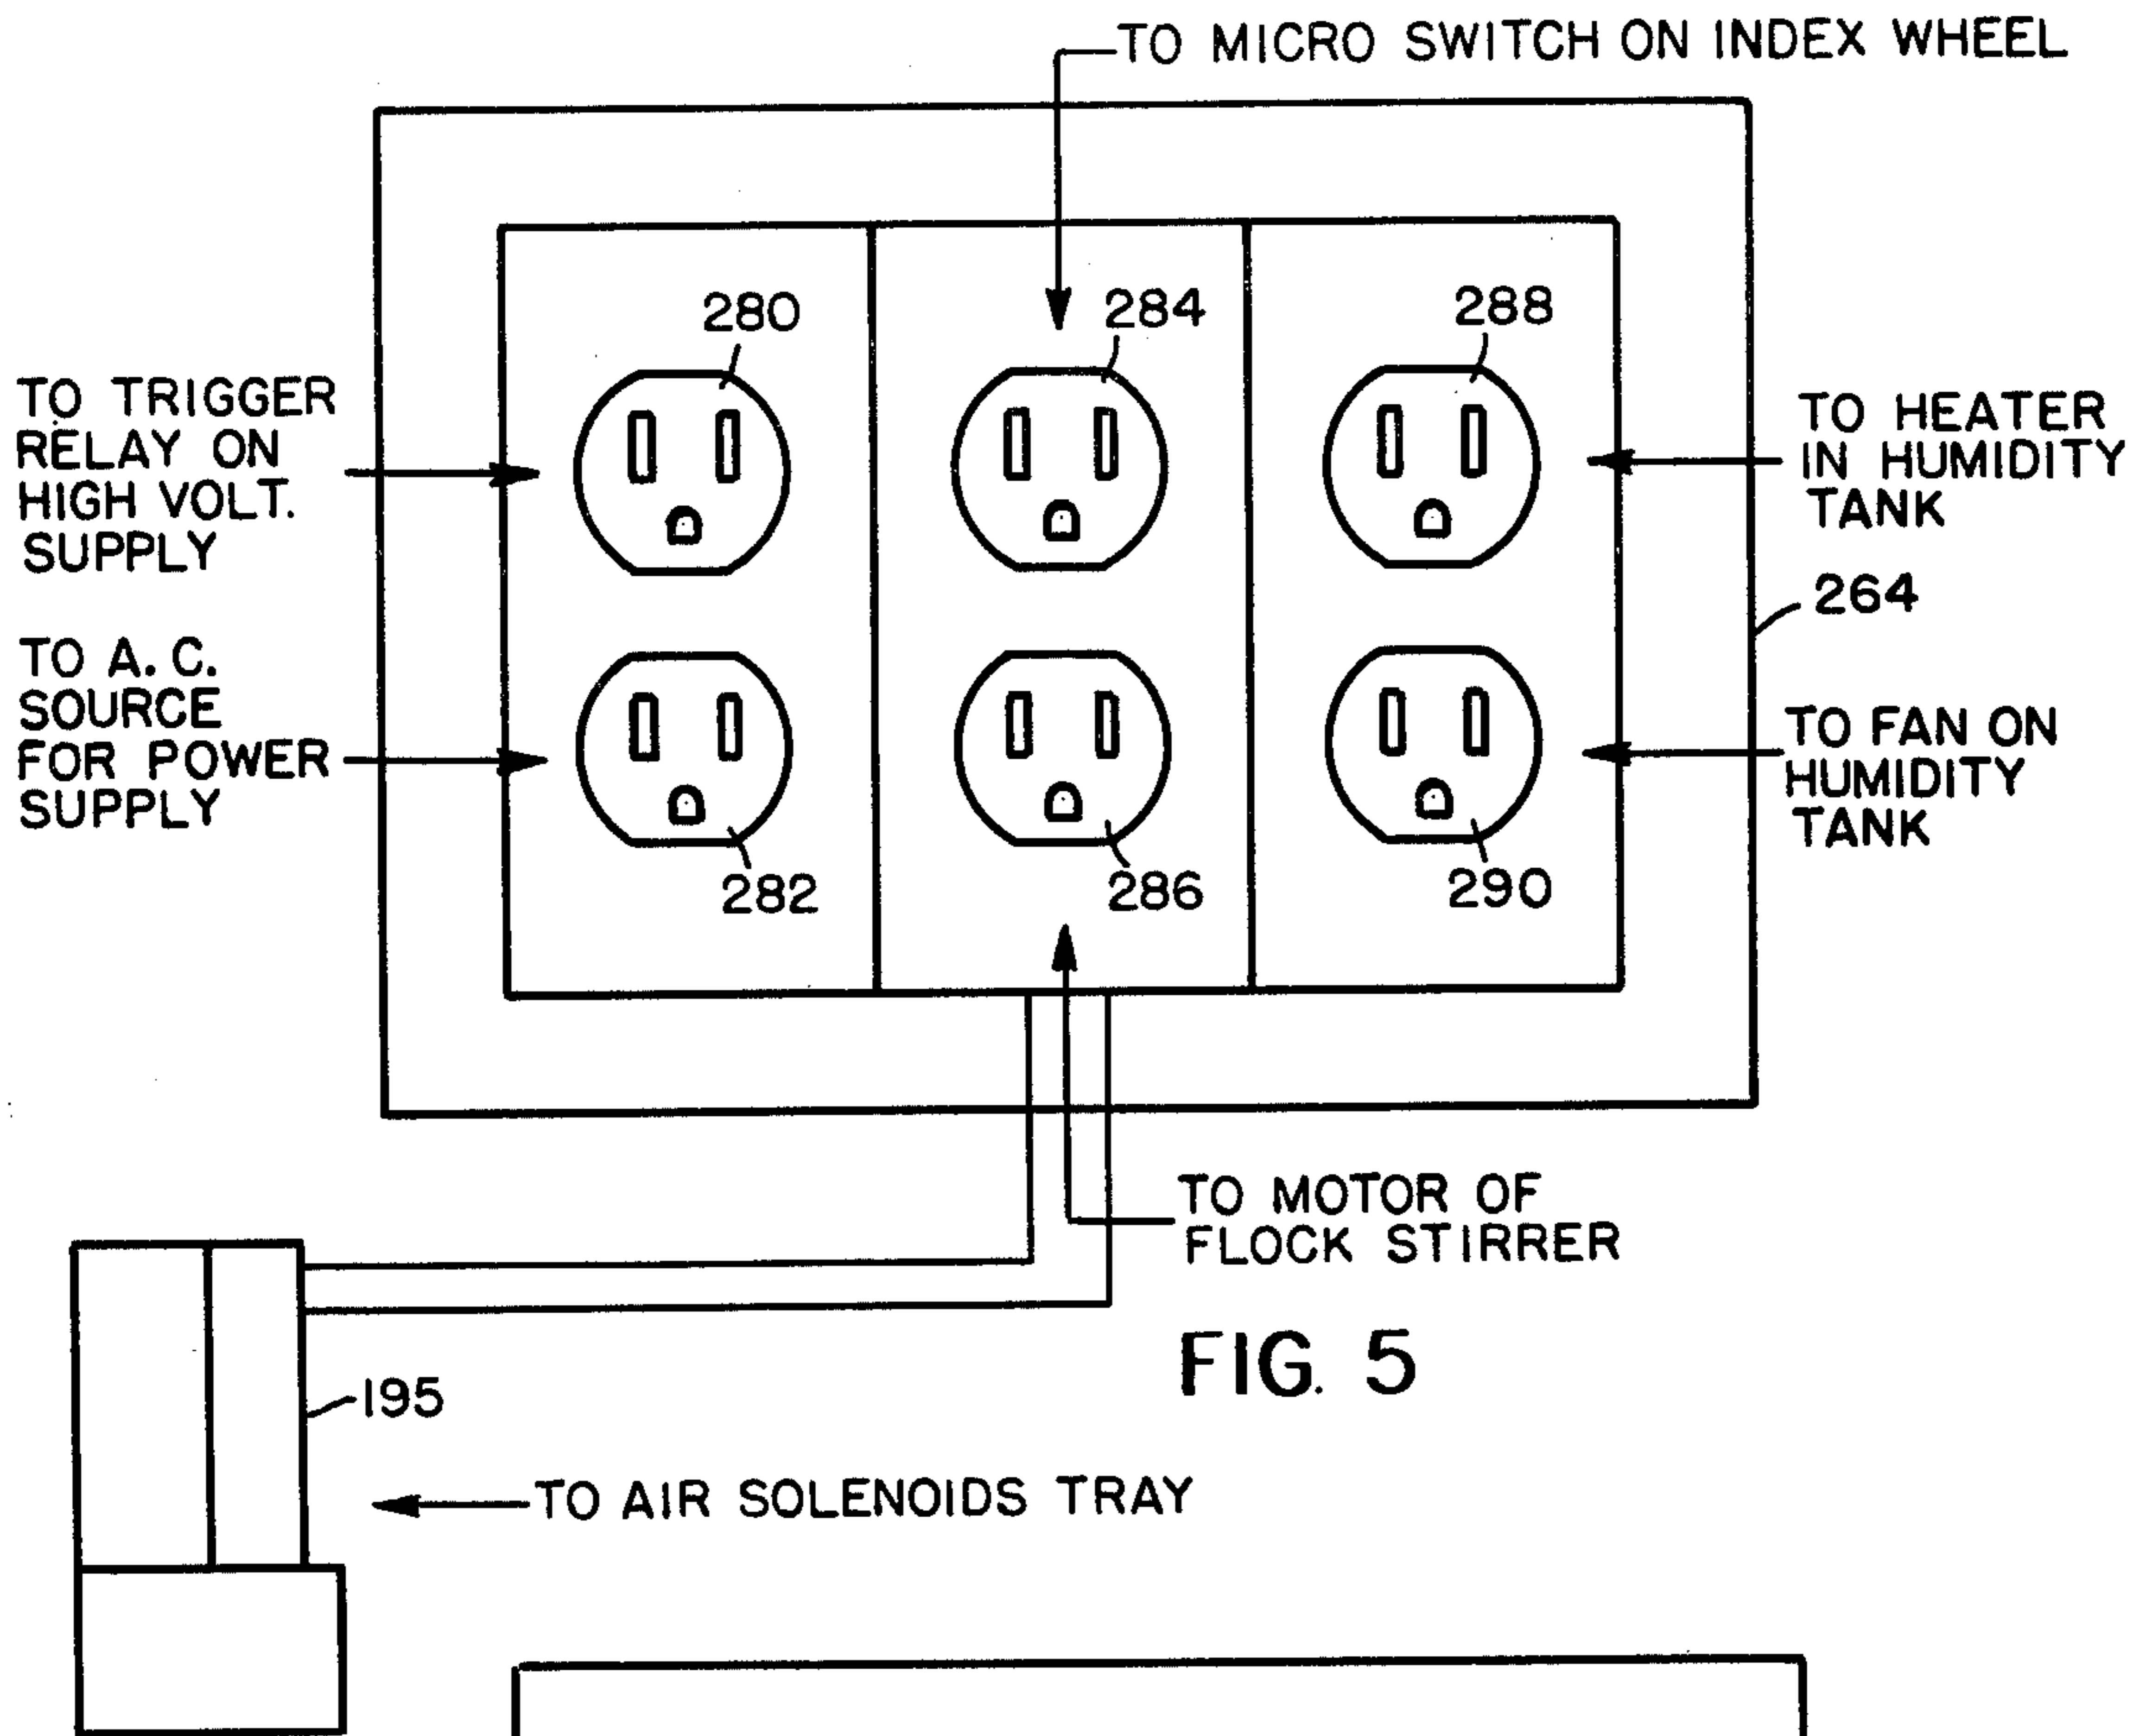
TO MICRO SWITCH ON INDEX WHEEL

TO TRIGGER RELAY ON HIGH VOLT. SUPPLY

TO A. C. SOURCE FOR POWER SUPPLY

280

284

288

282

286

290

TO HEATER IN HUMIDITY TANK

264

TO FAN ON HUMIDITY TANK

TO MOTOR OF FLOCK STIRRER

FIG. 5

195

TO AIR SOLENOIDS TRAY